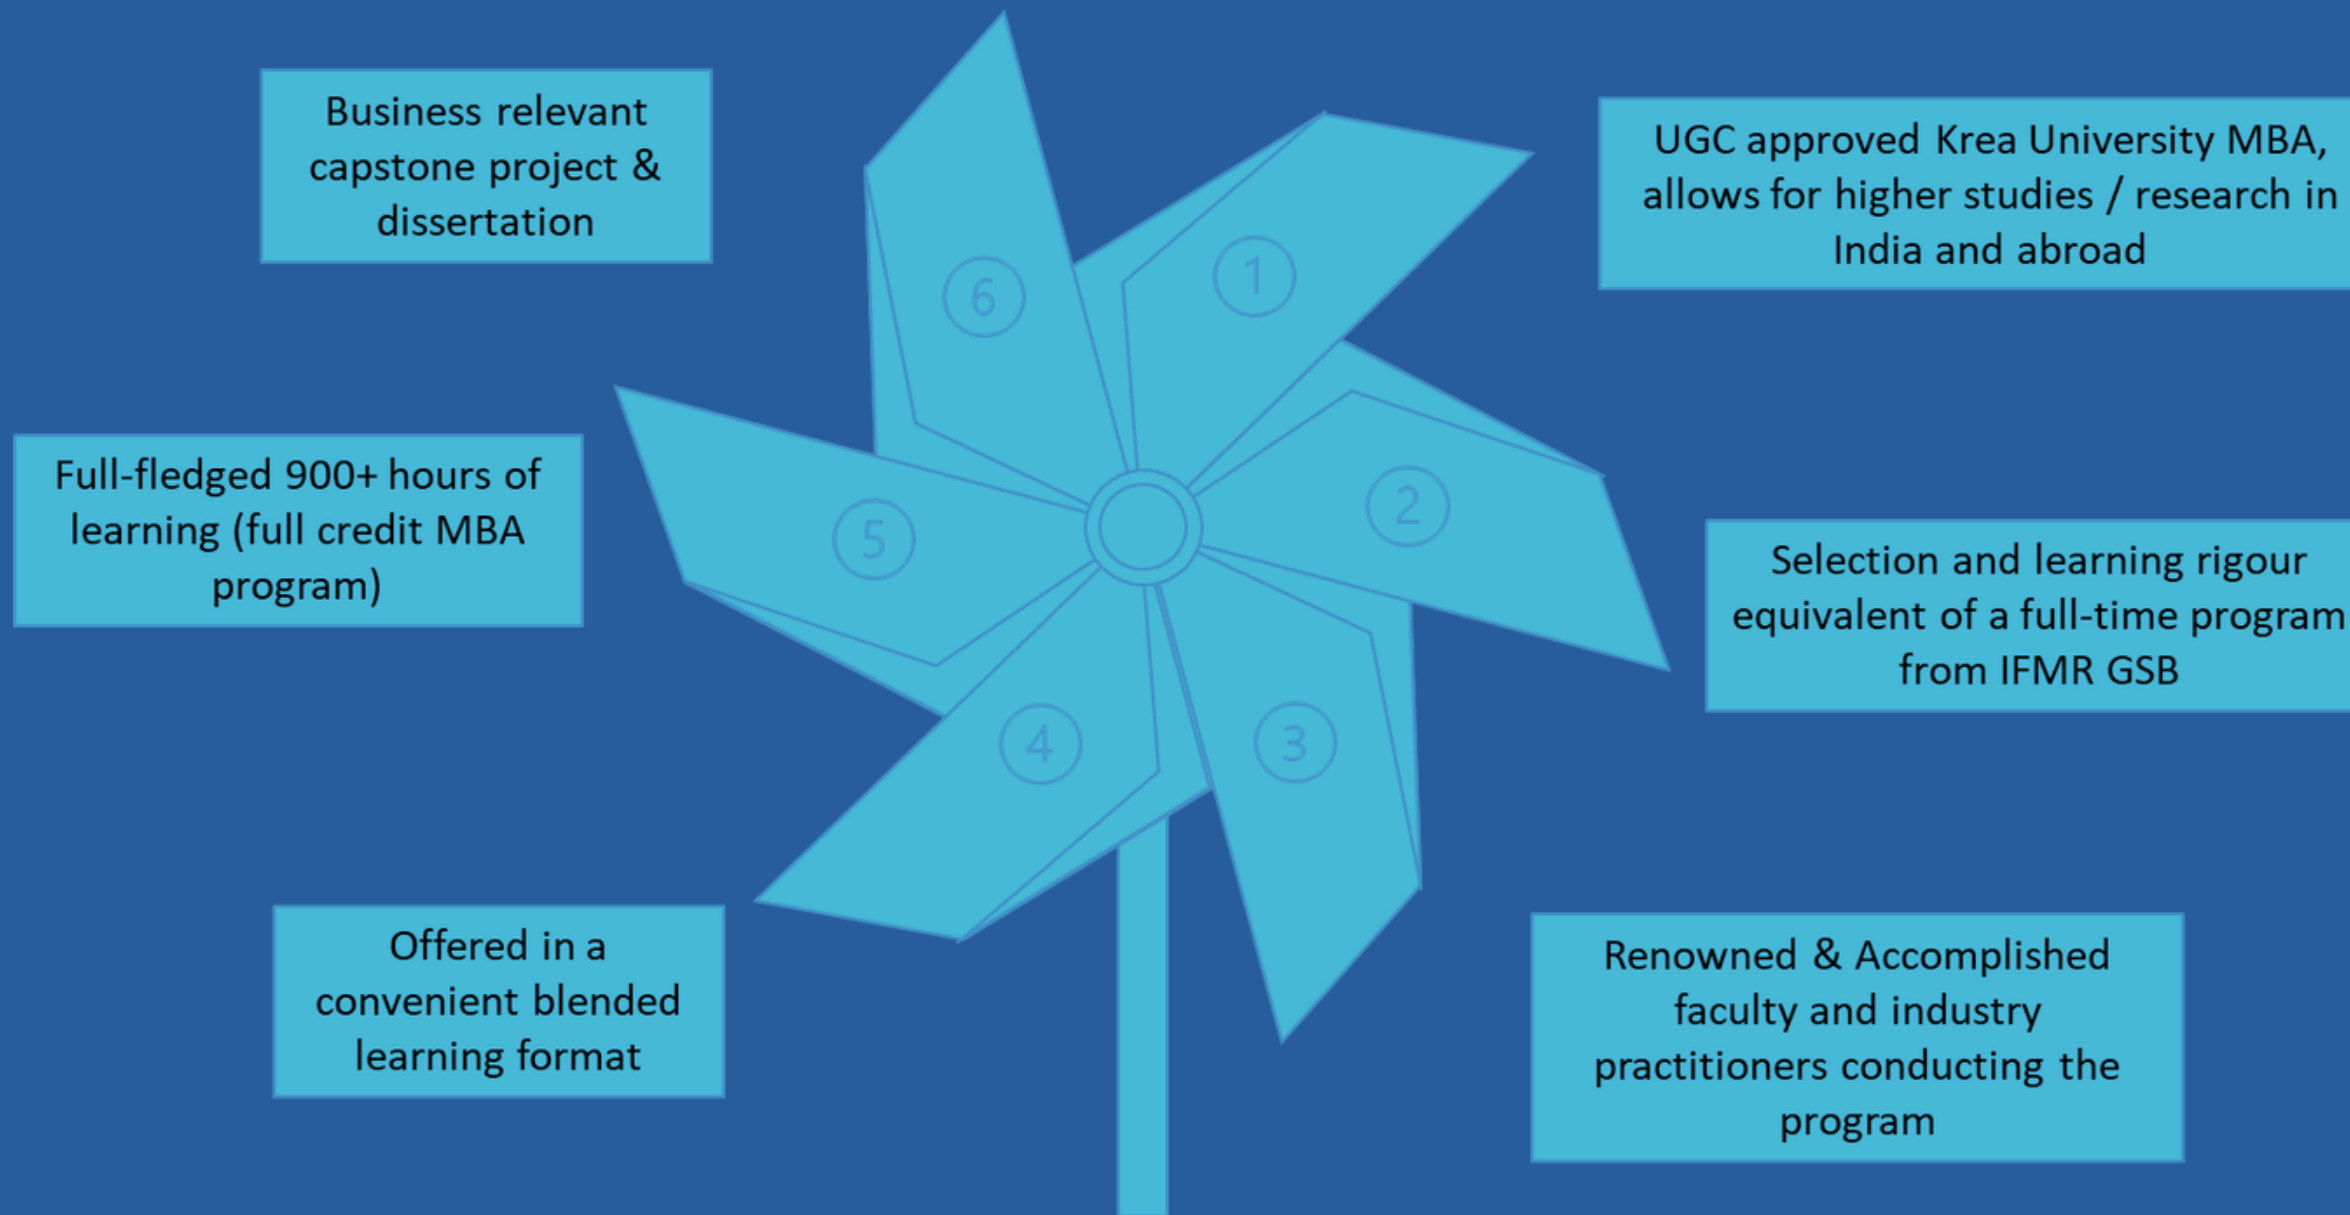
1
UGC approved Krea University MBA, allows for higher studies / research in India and abroad

2
Selection and learning rigour equivalent of a full-time program from IFMR GSB

3
Renowned & Accomplished faculty and industry practitioners conducting the program

4
Offered in a convenient blended learning format

5
Full-fledged 900+ hours of learning (full credit MBA program)

6
Business relevant capstone project & dissertation